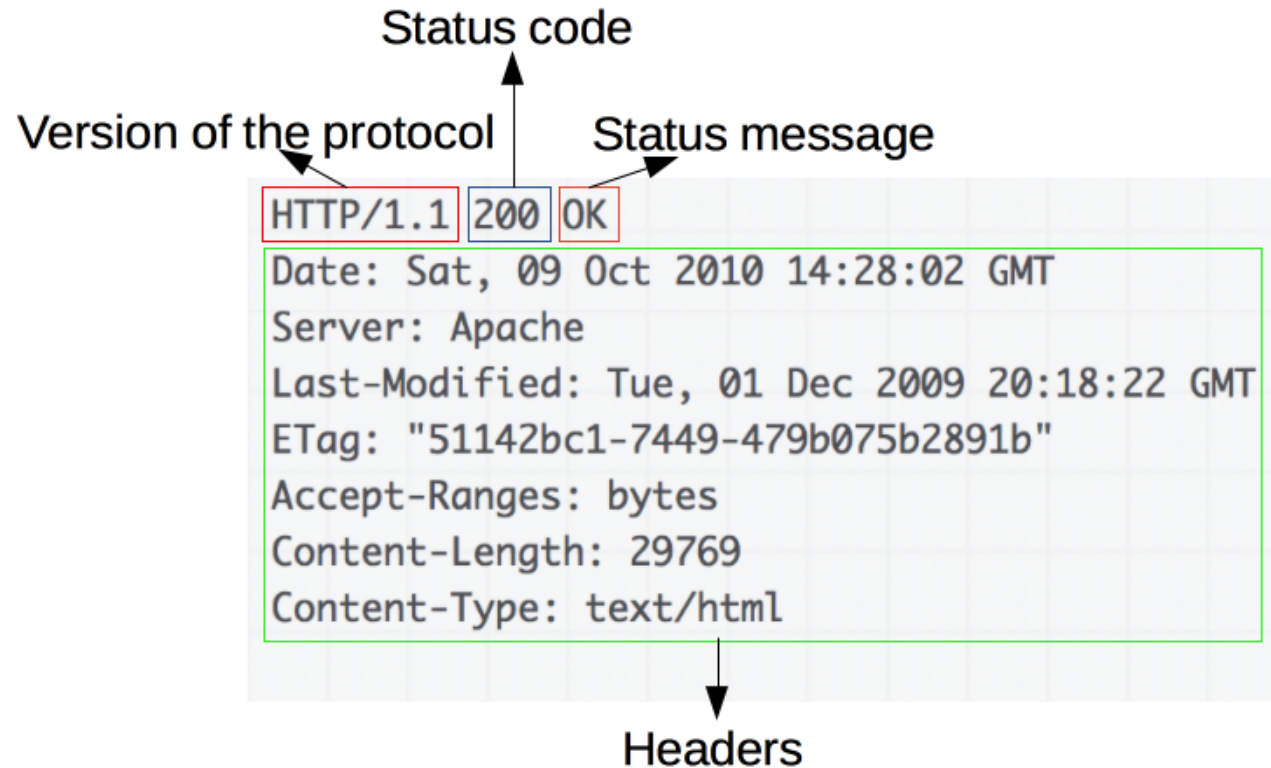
Status code

Version of the protocol

Status message

HTTP/1.1 200 OK

Date: Sat, 09 Oct 2010 14:28:02 GMT
Server: Apache
Last-Modified: Tue, 01 Dec 2009 20:18:22 GMT
ETag: "51142bc1-7449-479b075b2891b"
Accept-Ranges: bytes
Content-Length: 29769
Content-Type: text/html

Headers